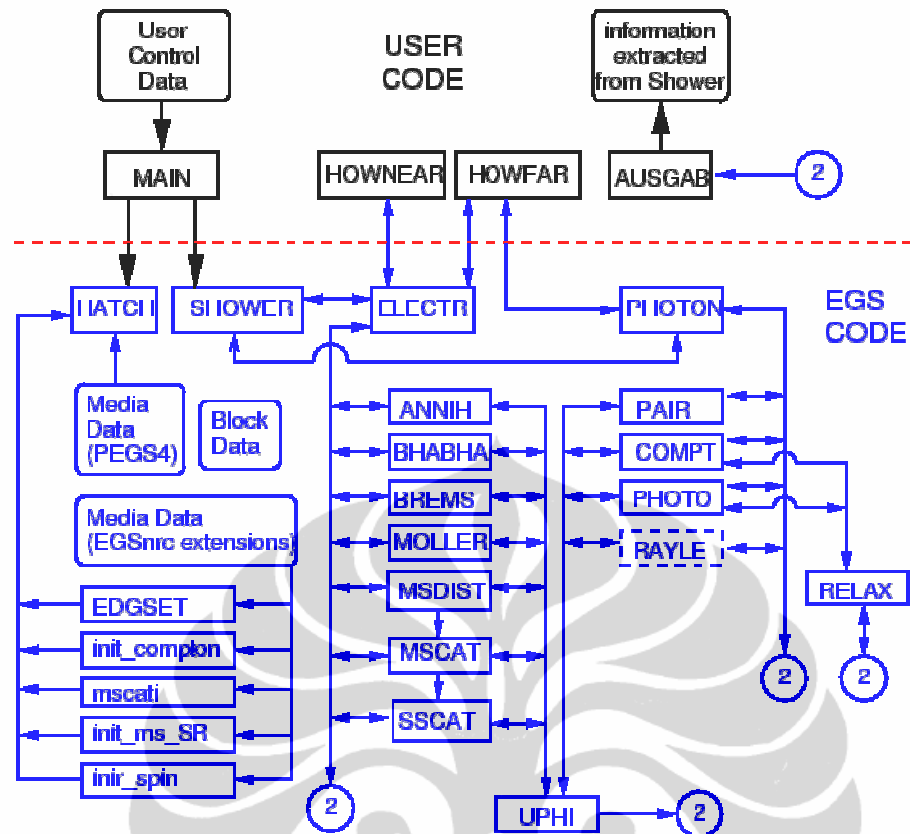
User Control Data

USER CODE

information extracted from Shower

MAIN

HOWNEAR

HOWFAR

AUSGAB

2

HATCH

SHOWER

ELECTR

PHOTON

EGS CODE

Media Data (PEGS4)

Block Data

ANNIH

BHABHA

BREMS

MOLLER

MSDIST

MSCAT

SSCAT

PAIR

COMPT

PHOTO

RAYLE

RELAX

Media Data (EGSnrc extensions)

EDGSET

init_compton

mscati

init_ms_SR

inir_spin

2

2

2

UPHI

2